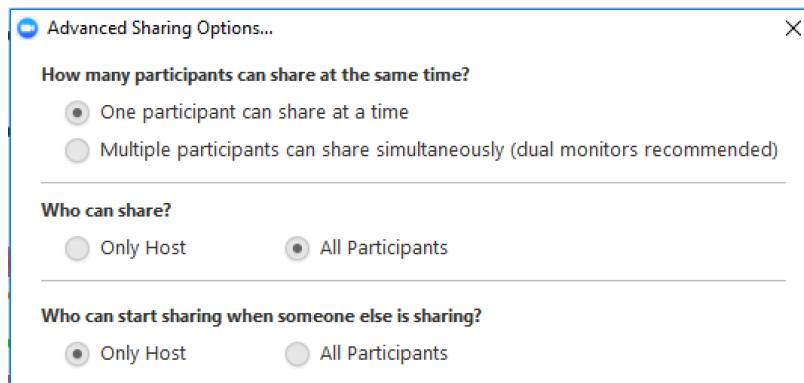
Advanced Sharing Options...

How many participants can share at the same time?

One participant can share at a time

Multiple participants can share simultaneously (dual monitors recommended)

Who can share?

Only Host

All Participants

Who can start sharing when someone else is sharing?

Only Host

All Participants